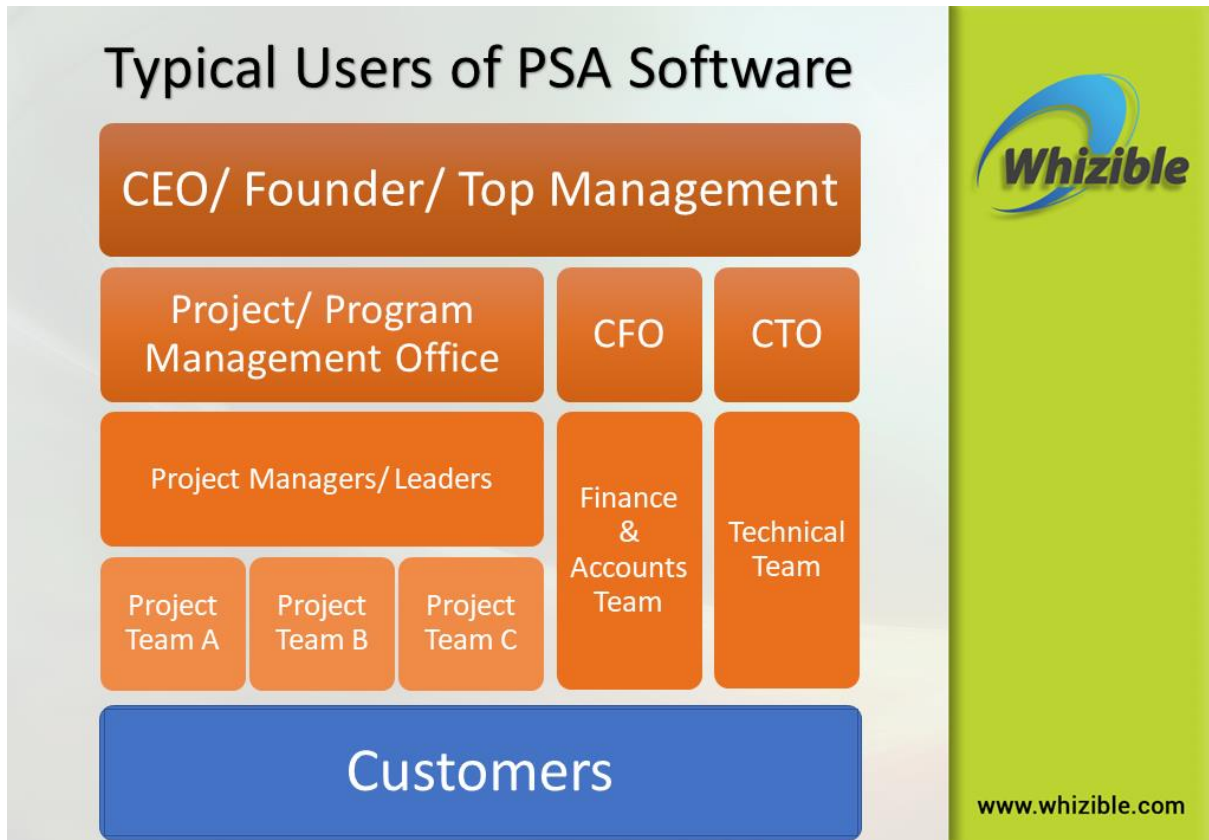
Typical Users of PSA Software

Whizible

CEO/ Founder/ Top Management

Project/ Program Management Office

CFO

CTO

Project Managers/ Leaders

Finance & Accounts Team

Technical Team

Project Team A

Project Team B

Project Team C

Customers

www.whizible.com